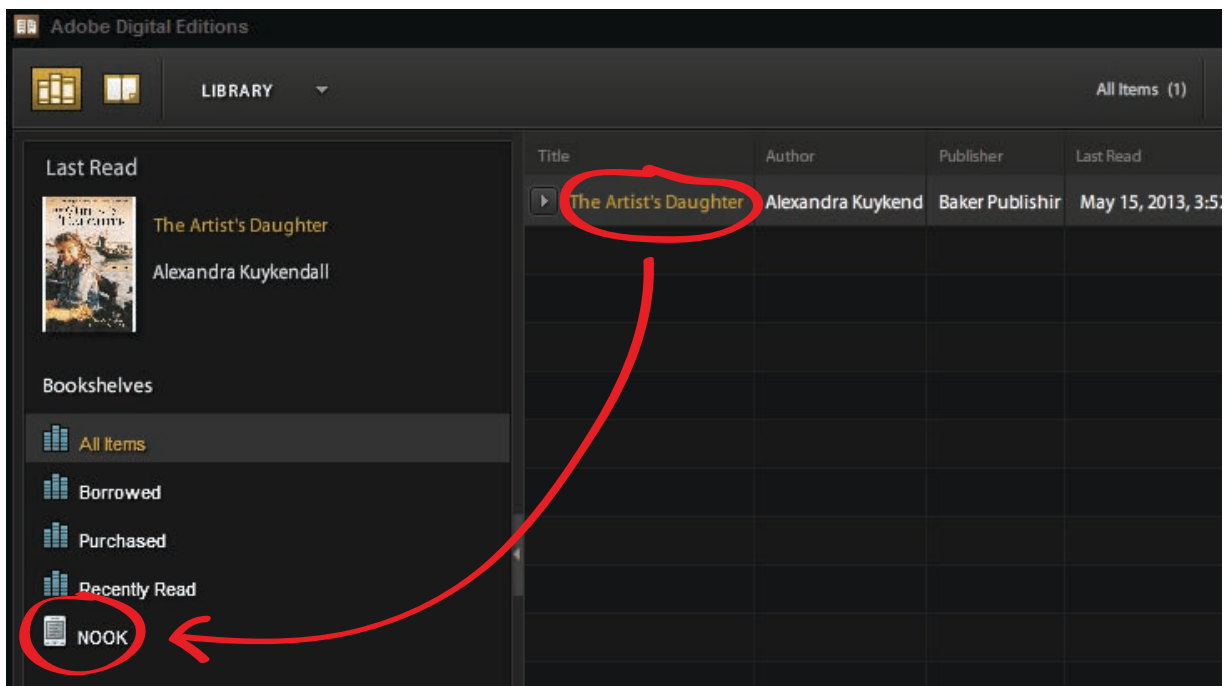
Adobe Digital Editions

LIBRARY

All Items (1)

Last Read

The Artist's Daughter

Alexandra Kuykendall

Bookshelves

All Items

Borrowed

Purchased

Recently Read

NOOK

| Title | Author | Publisher | Last Read |
|---|---|---|---|
| The Artist's Daughter | Alexandra Kuykend | Baker Publishir | May 15, 2013, 3:5 |